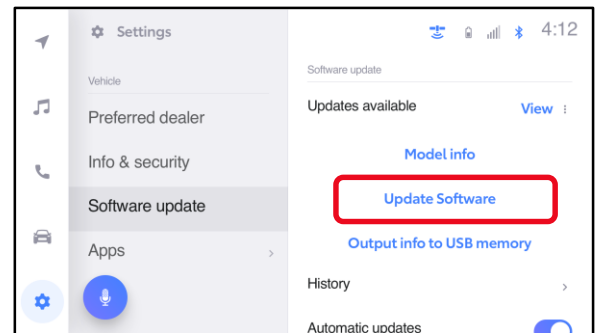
Settings

Vehicle

Preferred dealer

Info & security

Software update

Apps

4:12

Software update

Updates available

View

Model info

Update Software

Output info to USB memory

History

Automatic updates